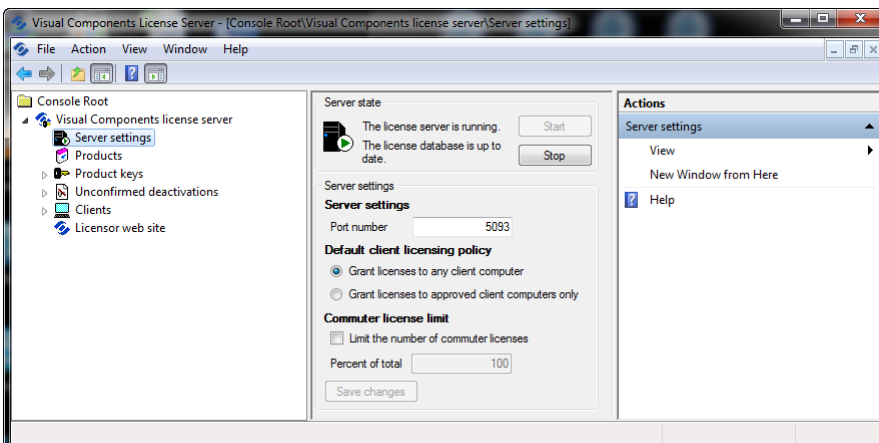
Visual Components License Server - [Console Root\Visual Components license server\Server settings]

File Action View Window Help

Console Root
Visual Components license server
Server settings
Products
Product keys
Unconfirmed deactivations
Clients
Licensor web site

Server state
The license server is running.
Start
The license database is up to date.
Stop

Server settings
Server settings
Port number 5093
Default client licensing policy
Grant licenses to any client computer
Grant licenses to approved client computers only
Commuter license limit
Limit the number of commuter licenses
Percent of total 100
Save changes

Actions
Server settings
View
New Window from Here
Help